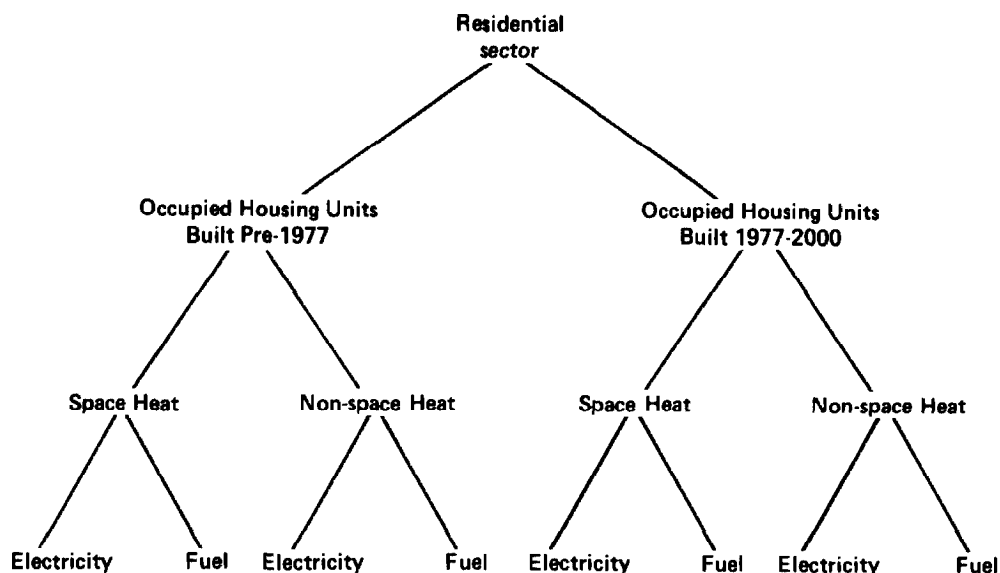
Residential sector

Occupied Housing Units Built Pre-1977

Occupied Housing Units Built 1977-2000

Space Heat

Non-space Heat

Space Heat

Non-space Heat

Electricity

Fuel

Electricity

Fuel

Electricity

Fuel

Electricity

Fuel